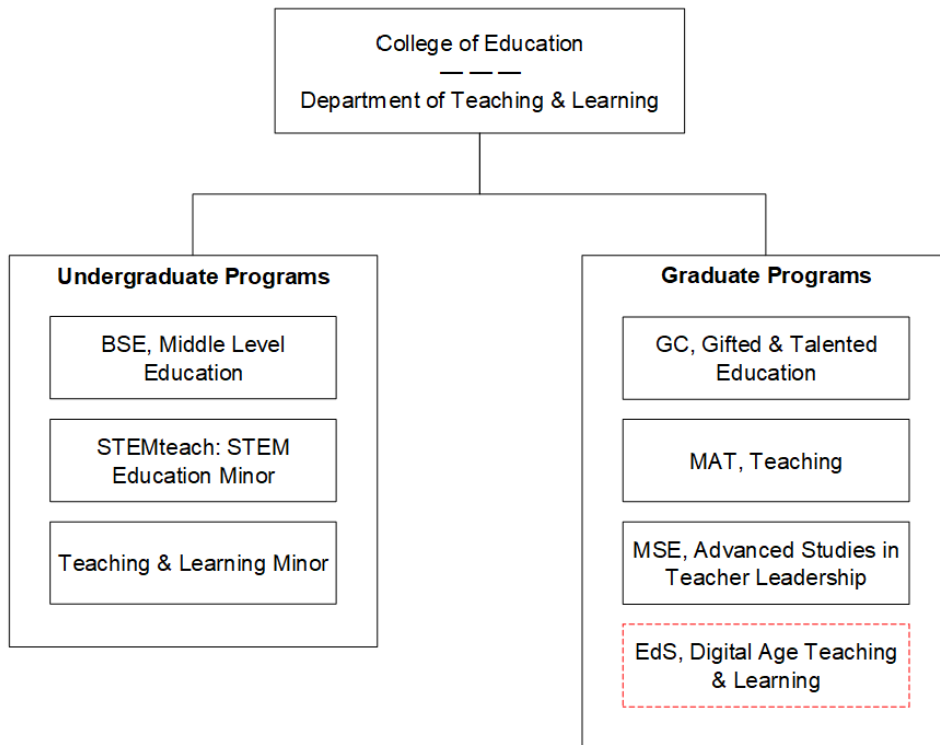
College of Education
— — —
Department of Teaching & Learning

Undergraduate Programs

BSE, Middle Level Education

STEMteach: STEM Education Minor

Teaching & Learning Minor

Graduate Programs

GC, Gifted & Talented Education

MAT, Teaching

MSE, Advanced Studies in Teacher Leadership

EdS, Digital Age Teaching & Learning